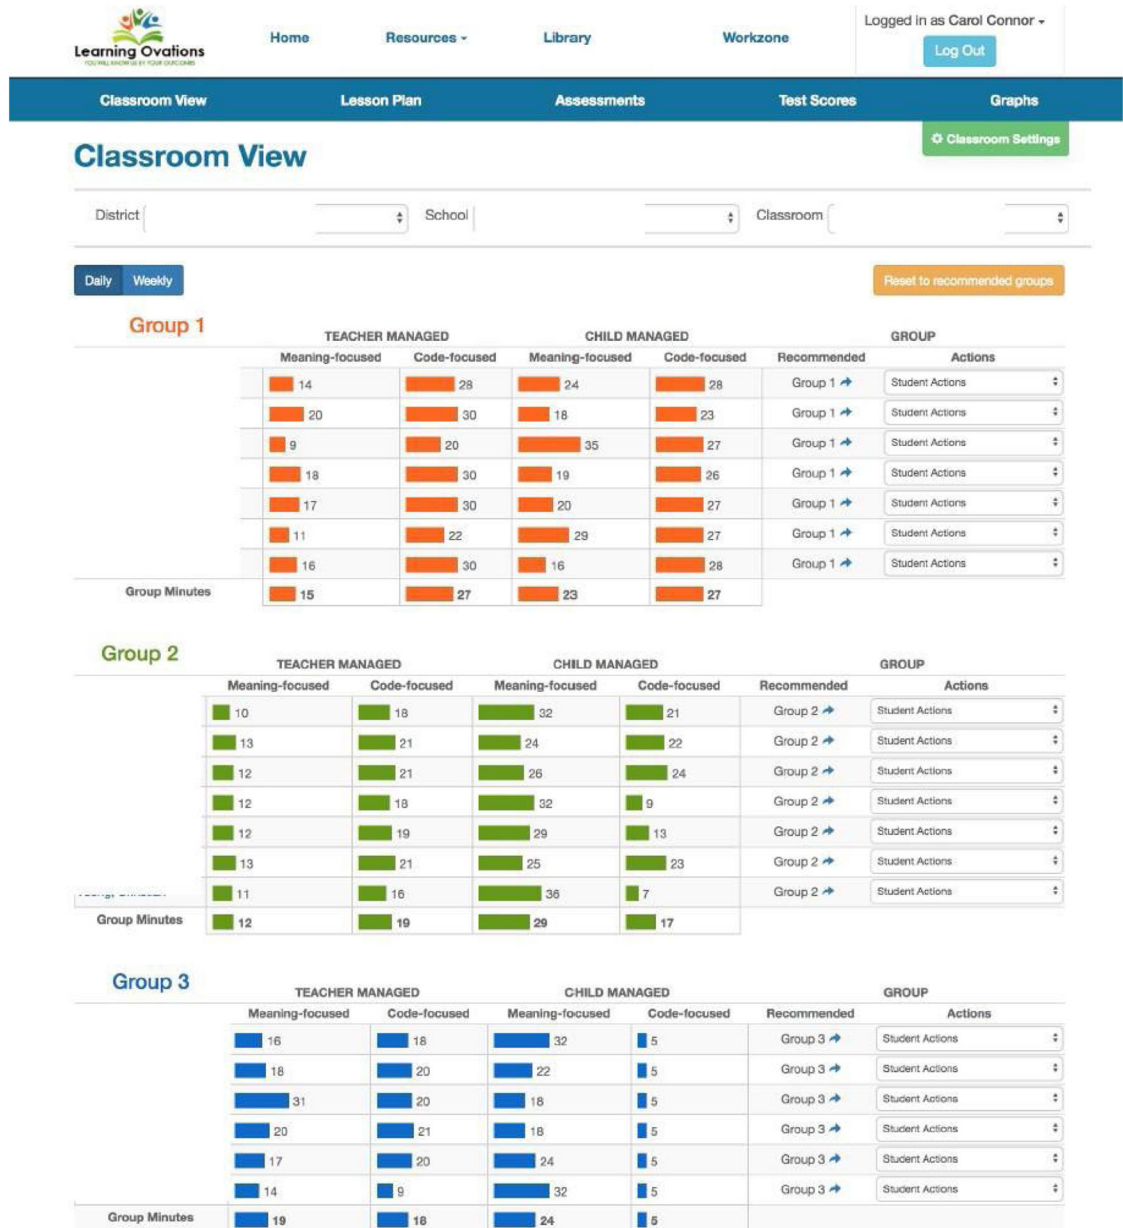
Learning Ovations
YOU WILL KNOW US BY YOUR OUTCOMES

Home Resources ▾ Library Workzone

Logged in as Carol Connor ▾
Log Out

Classroom View Lesson Plan Assessments Test Scores Graphs

Classroom Settings

Classroom View

District School Classroom

Daily Weekly

Reset to recommended groups

Group 1

| | TEACHER MANAGED Meaning-focused | TEACHER MANAGED Code-focused | CHILD MANAGED Meaning-focused | CHILD MANAGED Code-focused | Recommended | GROUP Actions |
|---|---|---|---|---|---|---|
| | 14 | 28 | 24 | 28 | Group 1 | Student Actions |
| | 20 | 30 | 18 | 23 | Group 1 | Student Actions |
| | 9 | 20 | 35 | 27 | Group 1 | Student Actions |
| | 18 | 30 | 19 | 26 | Group 1 | Student Actions |
| | 17 | 30 | 20 | 27 | Group 1 | Student Actions |
| | 11 | 22 | 29 | 27 | Group 1 | Student Actions |
| | 16 | 30 | 16 | 28 | Group 1 | Student Actions |
| Group Minutes | 15 | 27 | 23 | 27 | | |

Group 2

| | TEACHER MANAGED Meaning-focused | TEACHER MANAGED Code-focused | CHILD MANAGED Meaning-focused | CHILD MANAGED Code-focused | Recommended | GROUP Actions |
|---|---|---|---|---|---|---|
| | 10 | 18 | 32 | 21 | Group 2 | Student Actions |
| | 13 | 21 | 24 | 22 | Group 2 | Student Actions |
| | 12 | 21 | 26 | 24 | Group 2 | Student Actions |
| | 12 | 18 | 32 | 9 | Group 2 | Student Actions |
| | 12 | 19 | 29 | 13 | Group 2 | Student Actions |
| | 13 | 21 | 25 | 23 | Group 2 | Student Actions |
| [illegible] | 11 | 16 | 36 | 7 | Group 2 | Student Actions |
| Group Minutes | 12 | 19 | 29 | 17 | | |

Group 3

| | TEACHER MANAGED Meaning-focused | TEACHER MANAGED Code-focused | CHILD MANAGED Meaning-focused | CHILD MANAGED Code-focused | Recommended | GROUP Actions |
|---|---|---|---|---|---|---|
| | 16 | 18 | 32 | 5 | Group 3 | Student Actions |
| | 18 | 20 | 22 | 5 | Group 3 | Student Actions |
| | 31 | 20 | 18 | 5 | Group 3 | Student Actions |
| | 20 | 21 | 18 | 5 | Group 3 | Student Actions |
| | 17 | 20 | 24 | 5 | Group 3 | Student Actions |
| | 14 | 9 | 32 | 5 | Group 3 | Student Actions |
| Group Minutes | 19 | 18 | 24 | 5 | | |